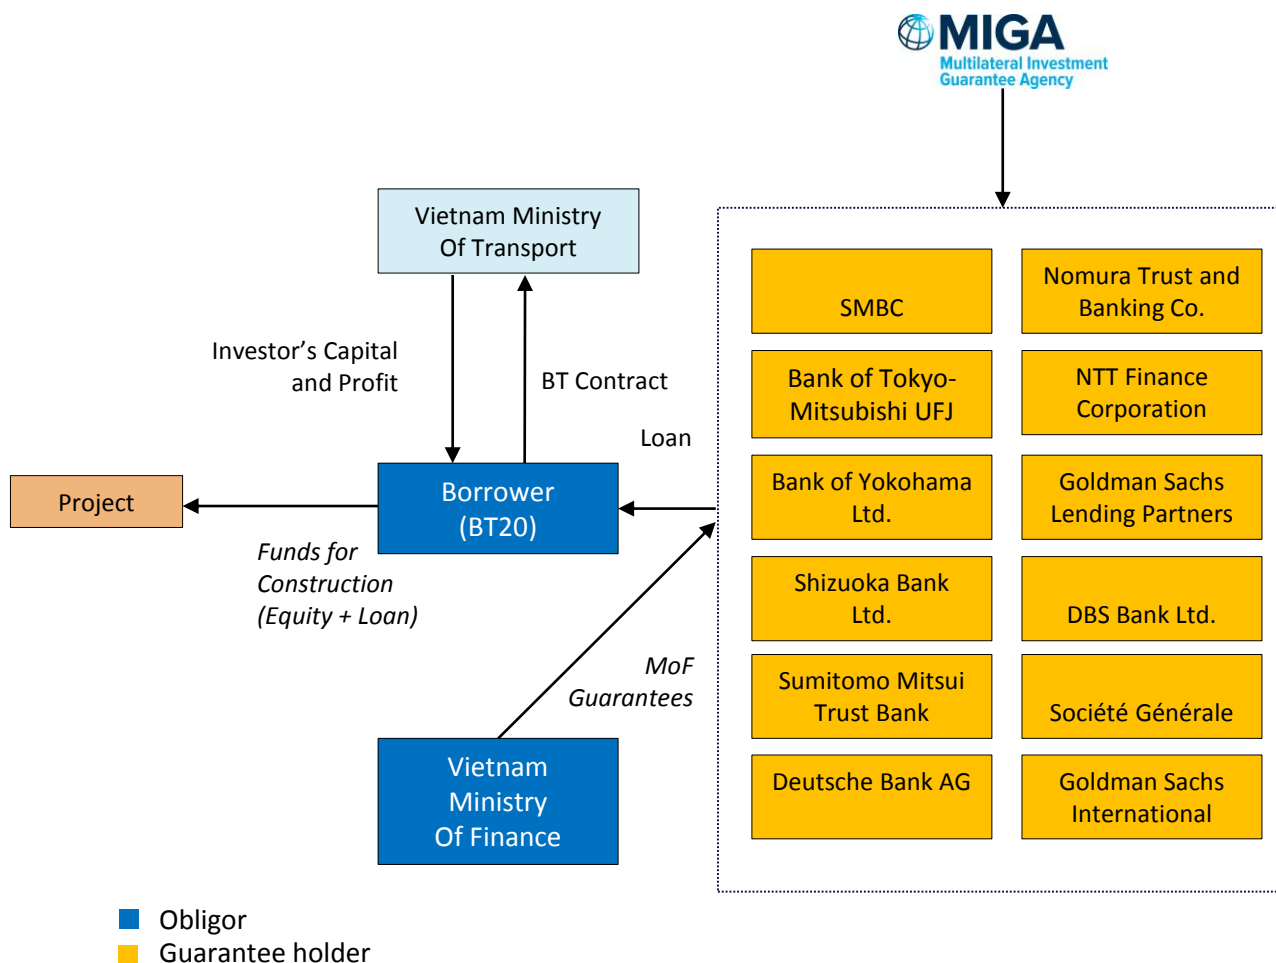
MIGA
Multilateral Investment Guarantee Agency

Vietnam Ministry Of Transport

Investor's Capital and Profit

BT Contract

Loan

Project

Borrower (BT20)

Funds for Construction (Equity + Loan)

MoF Guarantees

Vietnam Ministry Of Finance

SMBC

Nomura Trust and Banking Co.

Bank of Tokyo-Mitsubishi UFJ

NTT Finance Corporation

Bank of Yokohama Ltd.

Goldman Sachs Lending Partners

Shizuoka Bank Ltd.

DBS Bank Ltd.

Sumitomo Mitsui Trust Bank

Société Générale

Deutsche Bank AG

Goldman Sachs International

Obligor
Guarantee holder